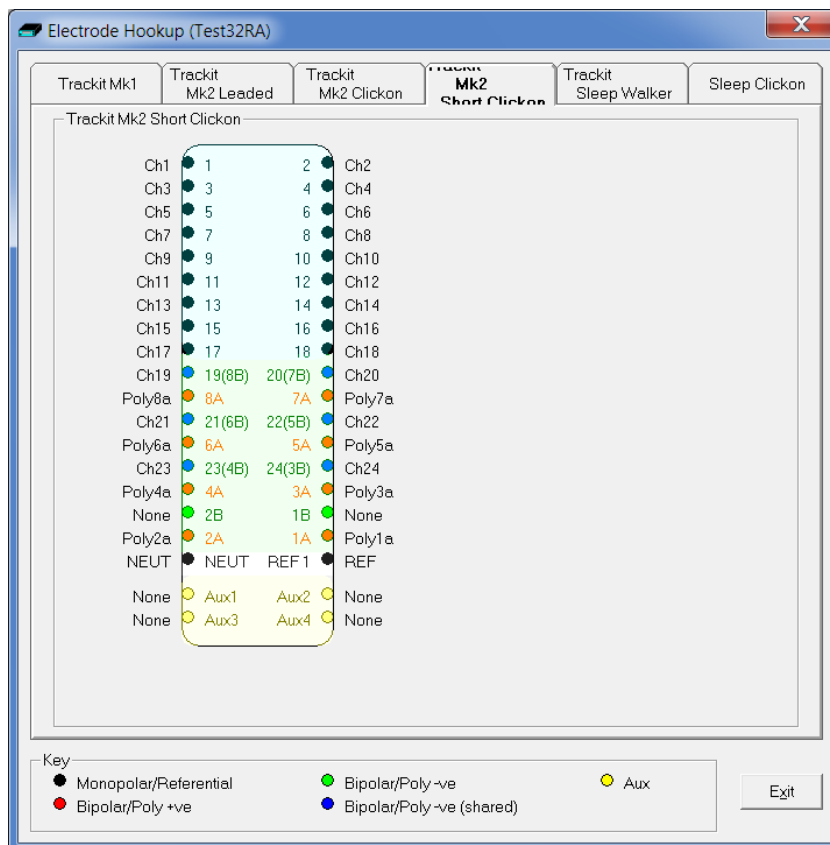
Electrode Hookup (Test32RA)

Trackit Mk1 | Trackit Mk2 Leaded | Trackit Mk2 Clickon | Trackit Mk2 Short Clickon | Trackit Sleep Walker | Sleep Clickon

Trackit Mk2 Short Clickon

Ch1 1 2 Ch2
Ch3 3 4 Ch4
Ch5 5 6 Ch6
Ch7 7 8 Ch8
Ch9 9 10 Ch10
Ch11 11 12 Ch12
Ch13 13 14 Ch14
Ch15 15 16 Ch16
Ch17 17 18 Ch18
Ch19 19(8B) 20(7B) Ch20
Poly8a 8A 7A Poly7a
Ch21 21(6B) 22(5B) Ch22
Poly6a 6A 5A Poly5a
Ch23 23(4B) 24(3B) Ch24
Poly4a 4A 3A Poly3a
None 2B 1B None
Poly2a 2A 1A Poly1a
NEUT NEUT REF 1 REF
None Aux1 Aux2 None
None Aux3 Aux4 None

Key
Monopolar/Referential
Bipolar/Poly +ve
Bipolar/Poly -ve
Bipolar/Poly -ve (shared)
Aux

Exit